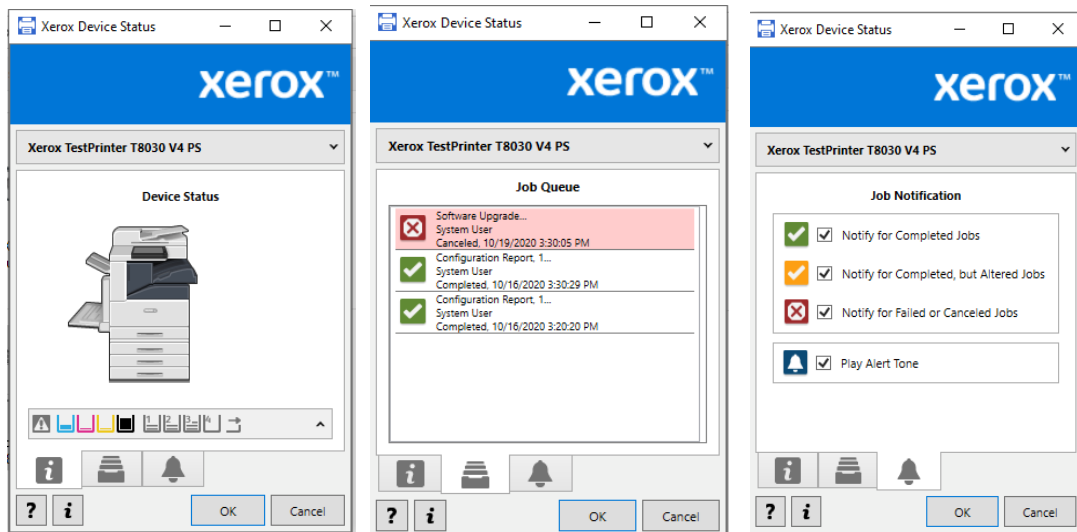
Xerox Device Status

xerox™

Xerox TestPrinter T8030 V4 PS

Device Status

?
i
OK
Cancel

Xerox Device Status

xerox™

Xerox TestPrinter T8030 V4 PS

Job Queue

Software Upgrade...
System User
Canceled, 10/19/2020 3:30:05 PM

Configuration Report, 1...
System User
Completed, 10/16/2020 3:30:29 PM

Configuration Report, 1...
System User
Completed, 10/16/2020 3:20:20 PM

?
i
OK
Cancel

Xerox Device Status

xerox™

Xerox TestPrinter T8030 V4 PS

Job Notification

Notify for Completed Jobs

Notify for Completed, but Altered Jobs

Notify for Failed or Canceled Jobs

Play Alert Tone

?
i
OK
Cancel